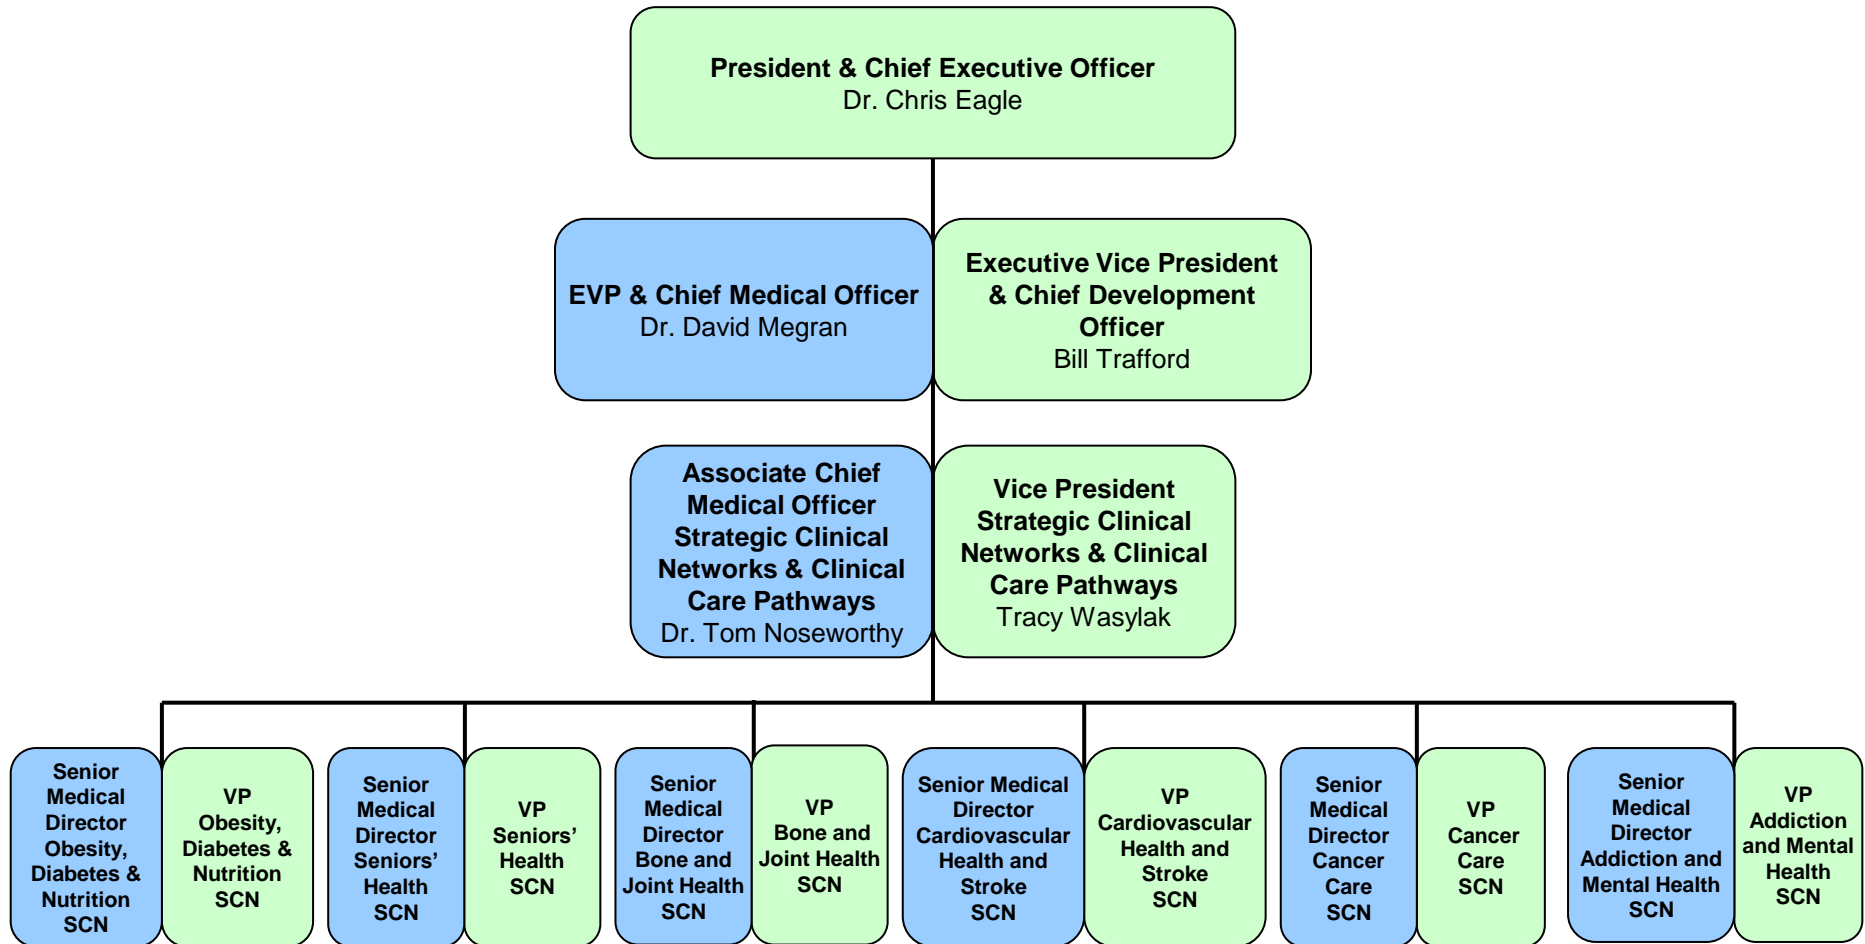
President & Chief Executive Officer
Dr. Chris Eagle

EVP & Chief Medical Officer
Dr. David Megran

Executive Vice President & Chief Development Officer
Bill Trafford

Associate Chief Medical Officer Strategic Clinical Networks & Clinical Care Pathways
Dr. Tom Noseworthy

Vice President Strategic Clinical Networks & Clinical Care Pathways
Tracy Wasylak

Senior Medical Director Obesity, Diabetes & Nutrition SCN

VP Obesity, Diabetes & Nutrition SCN

Senior Medical Director Seniors' Health SCN

VP Seniors' Health SCN

Senior Medical Director Bone and Joint Health SCN

VP Bone and Joint Health SCN

Senior Medical Director Cardiovascular Health and Stroke SCN

VP Cardiovascular Health and Stroke SCN

Senior Medical Director Cancer Care SCN

VP Cancer Care SCN

Senior Medical Director Addiction and Mental Health SCN

VP Addiction and Mental Health SCN